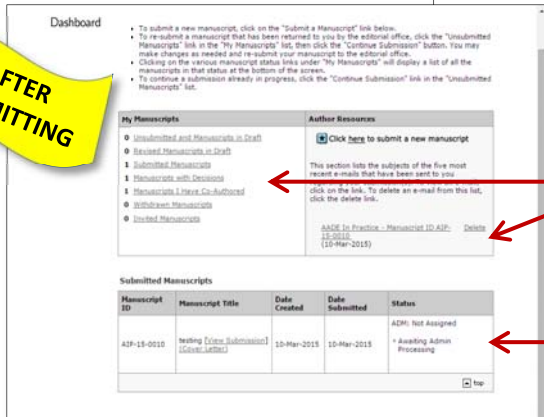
Dashboard

FTER
ITTING

• To submit a new manuscript, click on the "Submit a Manuscript" link below.
• To re-submit a manuscript that has been returned to you by the editorial office, click the "Unsubmitted Manuscripts" link in the "My Manuscripts" list, then click the "Continue Submission" button. You may make changes as needed and re-submit your manuscript to the editorial office.
• Clicking on the various manuscript status links under "My Manuscripts" will display a list of all the manuscripts in that status at the bottom of the screen.
• To continue a submission already in progress, click the "Continue Submission" link in the "Unsubmitted Manuscripts" list.

My Manuscripts

0 Unsubmitted and Manuscripts in Draft
0 Revised Manuscripts in Draft
1 Submitted Manuscripts
1 Manuscripts with Decisions
1 Manuscripts I Have Co-Authored
0 Withdrawn Manuscripts
0 Invited Manuscripts

Author Resources

Click here to submit a new manuscript

This section lists the subjects of the five most recent e-mails that have been sent to you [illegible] click on the link. To delete an e-mail from this list, click the delete link.

AADE In Practice - Manuscript ID AIP-15-0010 (10-Mar-2015) Delete

Submitted Manuscripts

| Manuscript ID | Manuscript Title | Date Created | Date Submitted | Status |
|---|---|---|---|---|
| AIP-15-0010 | testing [View Submission] [Cover Letter] | 10-Mar-2015 | 10-Mar-2015 | ADM: Not Assigned<br>• Awaiting Admin Processing |

top